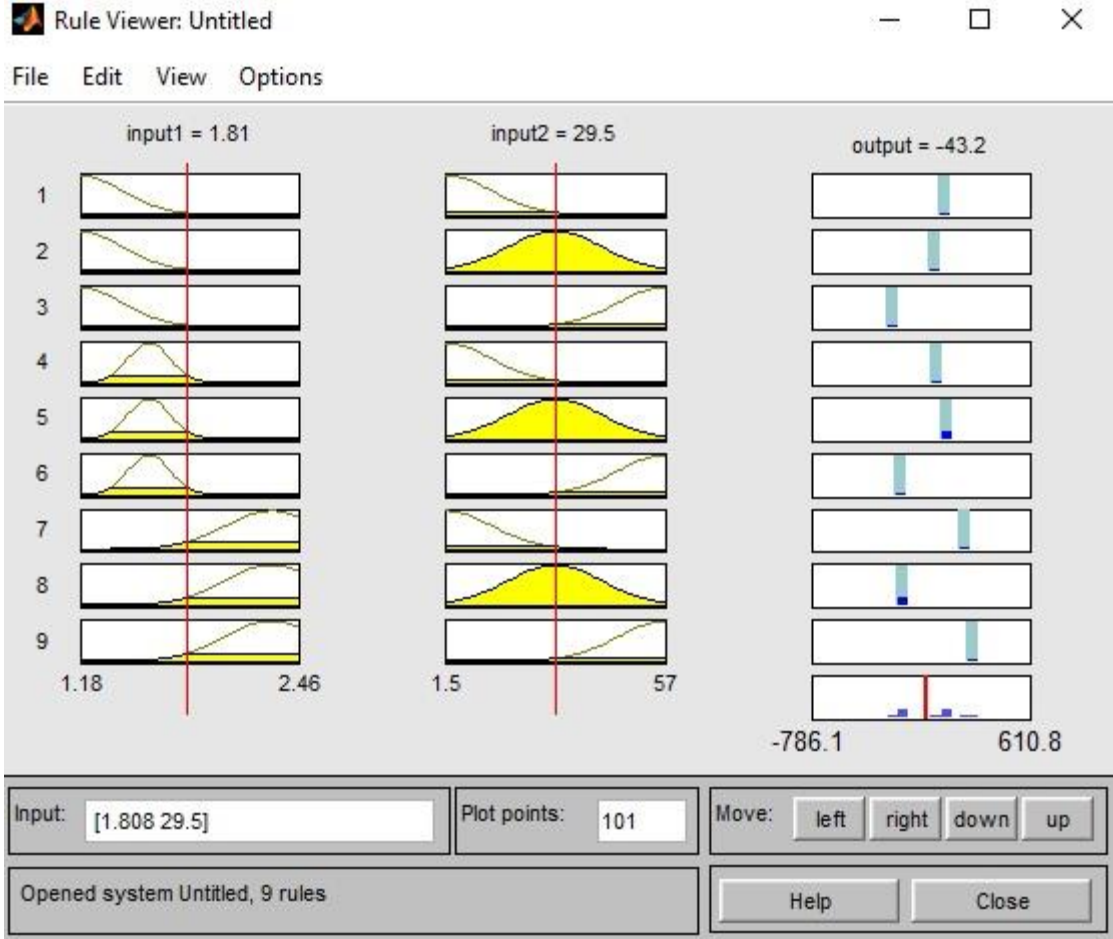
Rule Viewer: Untitled

File Edit View Options

input1 = 1.81

input2 = 29.5

output = -43.2

1
2
3
4
5
6
7
8
9

1.18 2.46

1.5 57

-786.1 610.8

Input: [1.808 29.5]

Plot points: 101

Move: left right down up

Opened system Untitled, 9 rules

Help Close